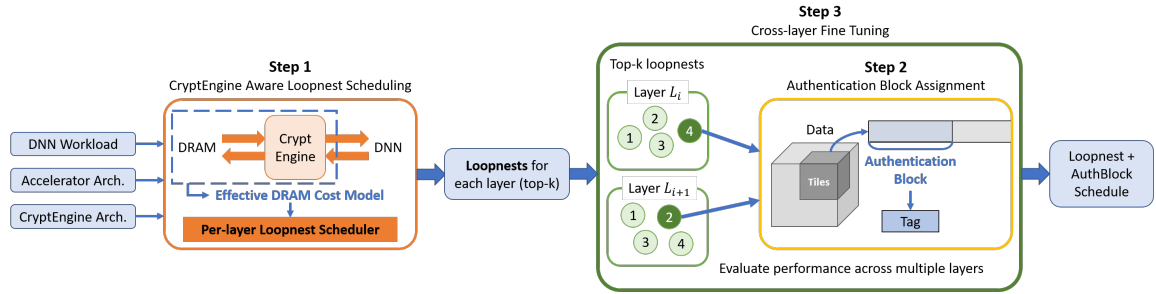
Step 3
Cross-layer Fine Tuning

Step 1
CryptEngine Aware Loopnest Scheduling

DNN Workload

Accelerator Arch.

CryptEngine Arch.

DRAM

Crypt Engine

DNN

Effective DRAM Cost Model

Per-layer Loopnest Scheduler

Loopnests for each layer (top-k)

Top-k loopnests

Layer $L_i$

2
1
4
3

Layer $L_{i+1}$

1
2
3
4

Step 2
Authentication Block Assignment

Data

Tiles

Authentication Block

Tag

Evaluate performance across multiple layers

Loopnest + AuthBlock Schedule